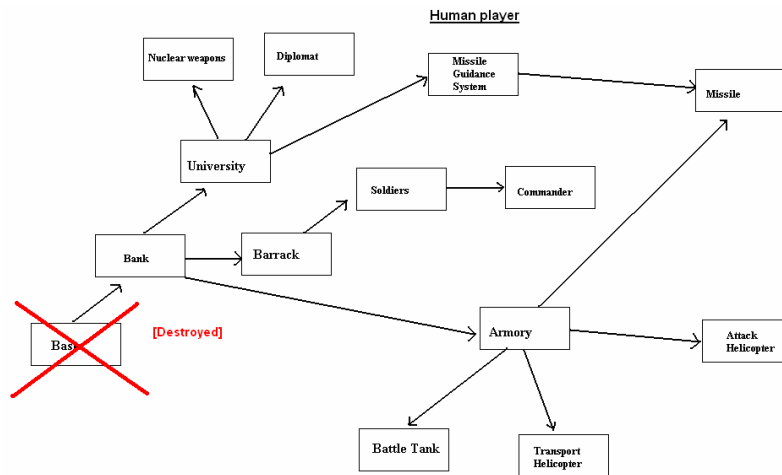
Human player

Nuclear weapons

Diplomat

Missile Guidance System

Missile

University

Soldiers

Commander

Bank

Barrack

Base

[Destroyed]

Armory

Attack Helicopter

Battle Tank

Transport Helicopter